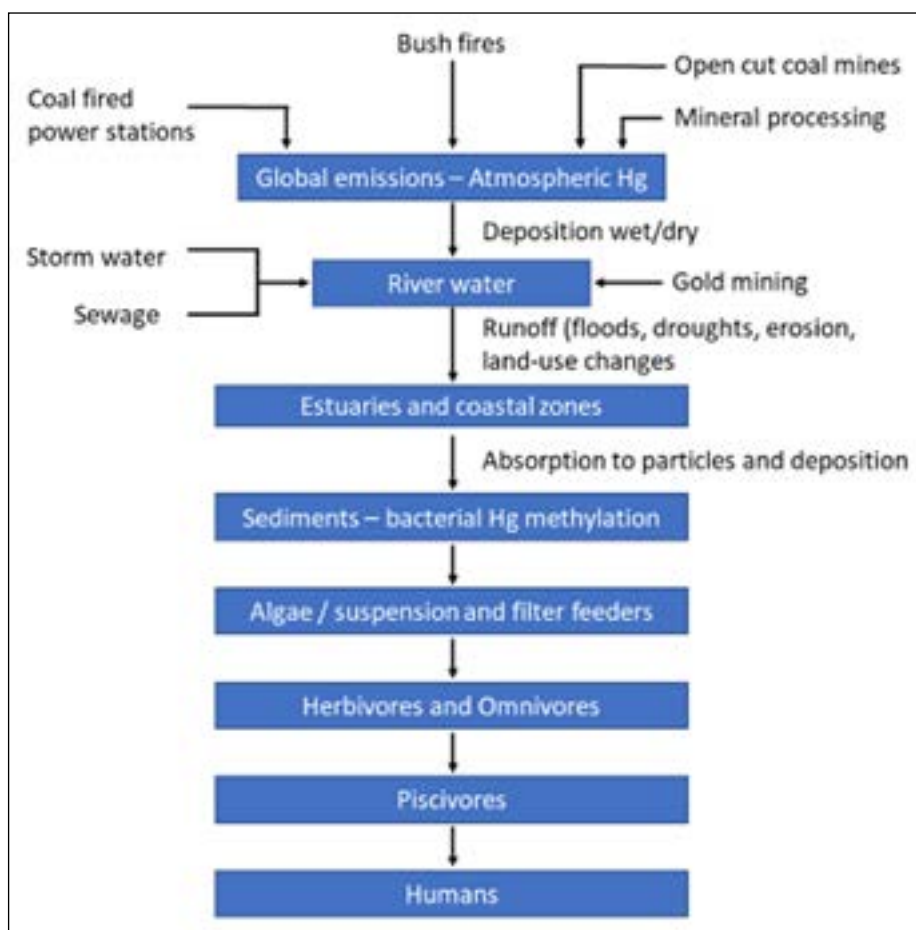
Bush fires

Open cut coal mines

Coal fired power stations

Mineral processing

Global emissions – Atmospheric Hg

Deposition wet/dry

Storm water

Sewage

River water

Gold mining

Runoff (floods, droughts, erosion, land-use changes

Estuaries and coastal zones

Absorption to particles and deposition

Sediments – bacterial Hg methylation

Algae / suspension and filter feeders

Herbivores and Omnivores

Piscivores

Humans